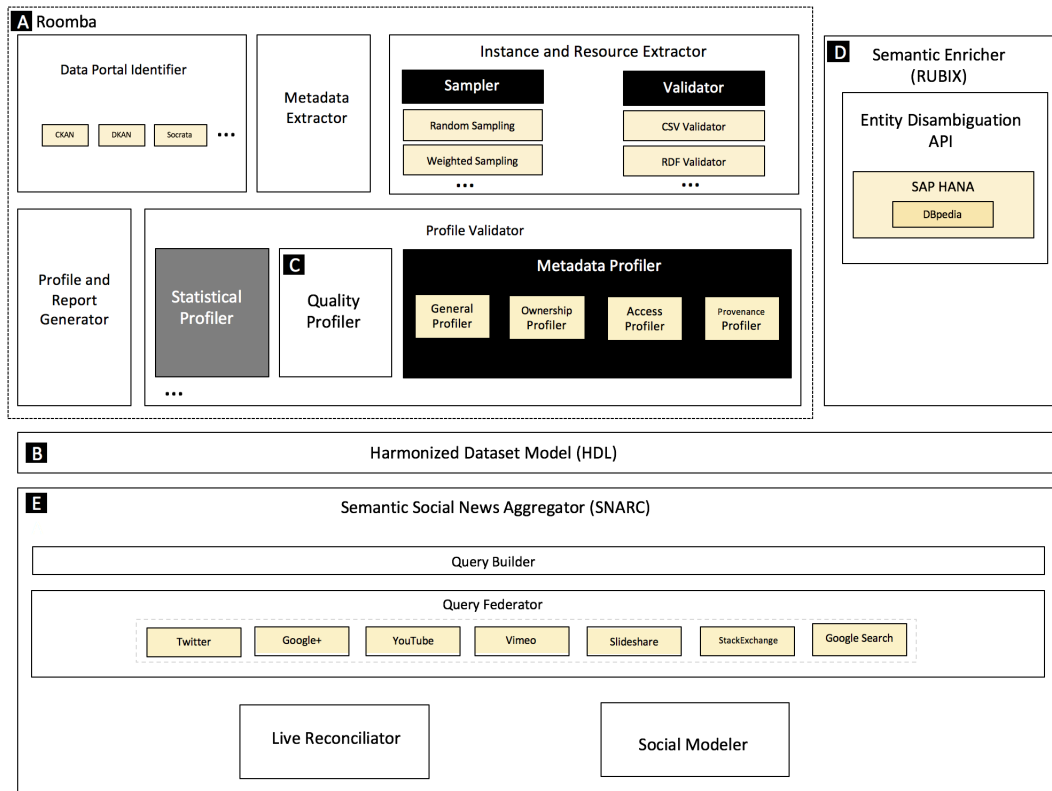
A Roomba

Data Portal Identifier

CKAN DKAN Socrata •••

Metadata Extractor

Instance and Resource Extractor

Sampler

Random Sampling

Weighted Sampling

•••

Validator

CSV Validator

RDF Validator

•••

D Semantic Enricher (RUBIX)

Entity Disambiguation API

SAP HANA

DBpedia

Profile and Report Generator

Profile Validator

Statistical Profiler

C Quality Profiler

Metadata Profiler

General Profiler

Ownership Profiler

Access Profiler

Provenance Profiler

•••

B Harmonized Dataset Model (HDL)

E Semantic Social News Aggregator (SNARC)

Query Builder

Query Federator

Twitter Google+ YouTube Vimeo Slideshare StackExchange Google Search

Live Reconciliator

Social Modeler